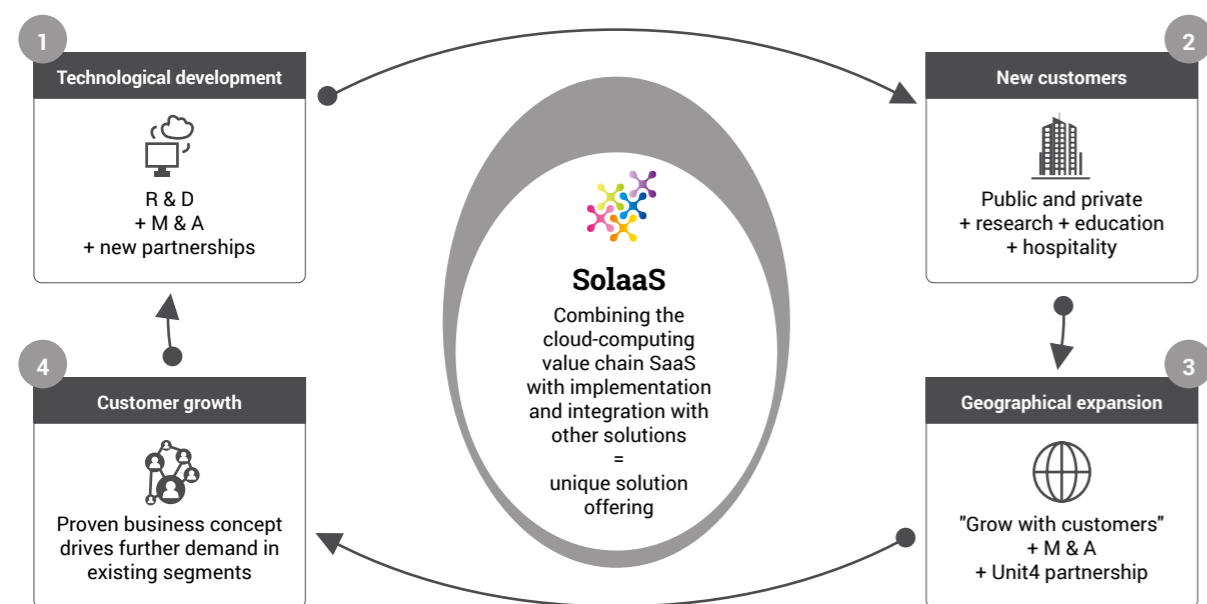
1
Technological development
R & D
+ M & A
+ new partnerships

2
New customers
Public and private
+ research + education
+ hospitality

SolaaS
Combining the cloud-computing value chain SaaS with implementation and integration with other solutions
=
unique solution offering

3
Geographical expansion
"Grow with customers"
+ M & A
+ Unit4 partnership

4
Customer growth
Proven business concept drives further demand in existing segments